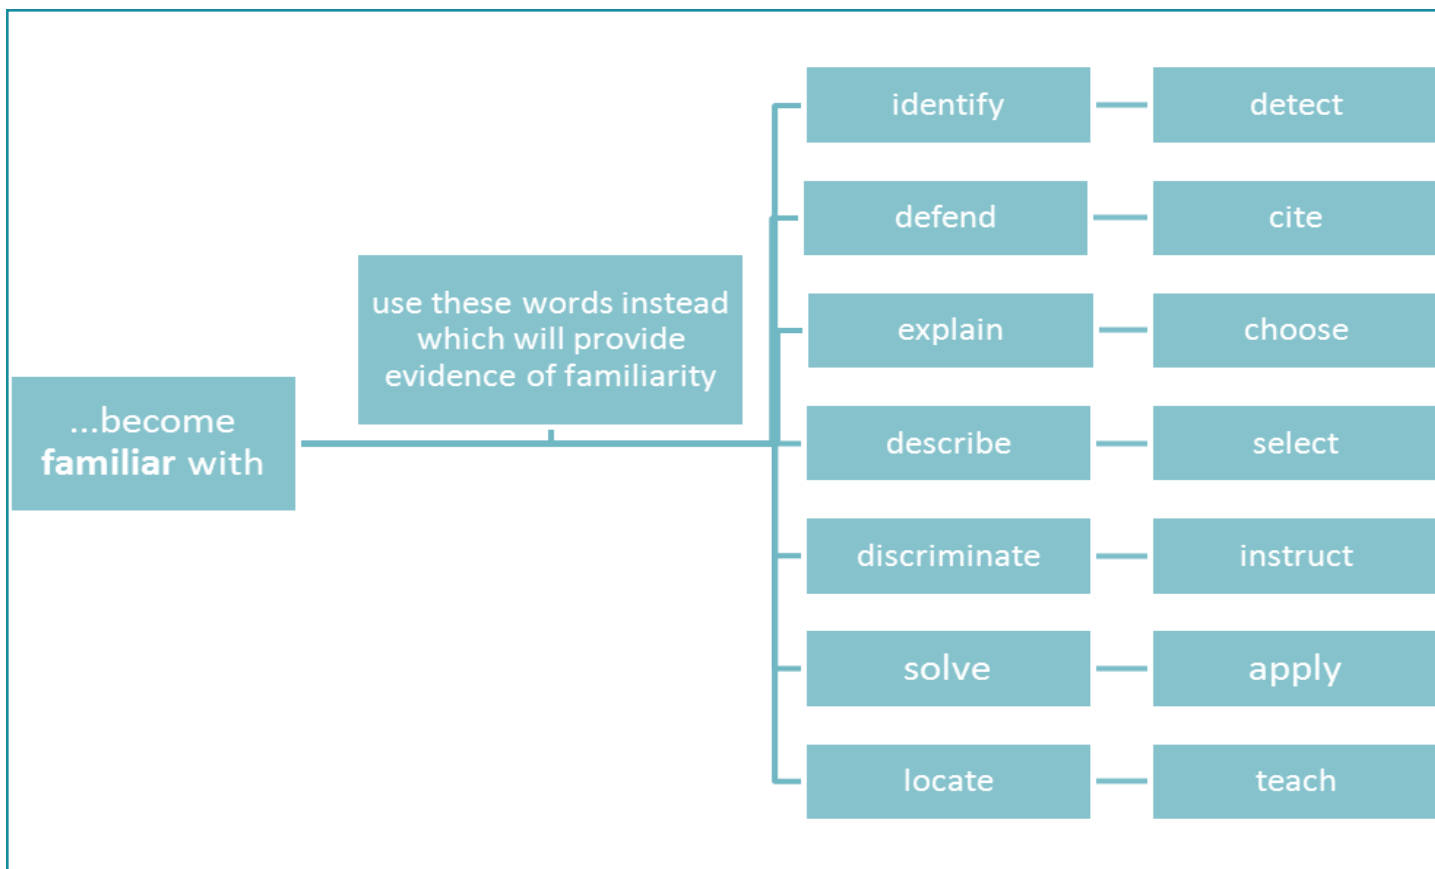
...become **familiar** with

use these words instead which will provide evidence of familiarity

identify — detect

defend — cite

explain — choose

describe — select

discriminate — instruct

solve — apply

locate — teach